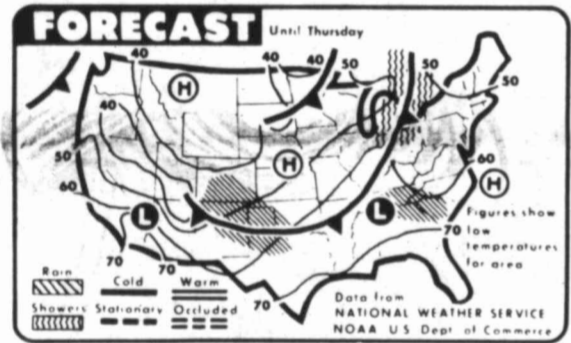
FORECAST Until Thursday

40
40
40
50
50
50
40
50
60
60
70
70
70
70
H
H
H
L
L
L

Figures show low temperatures for area

Rain
Cold
Warm
Showers
Stationary
Occluded

Data from NATIONAL WEATHER SERVICE NOAA U.S. Dept. of Commerce